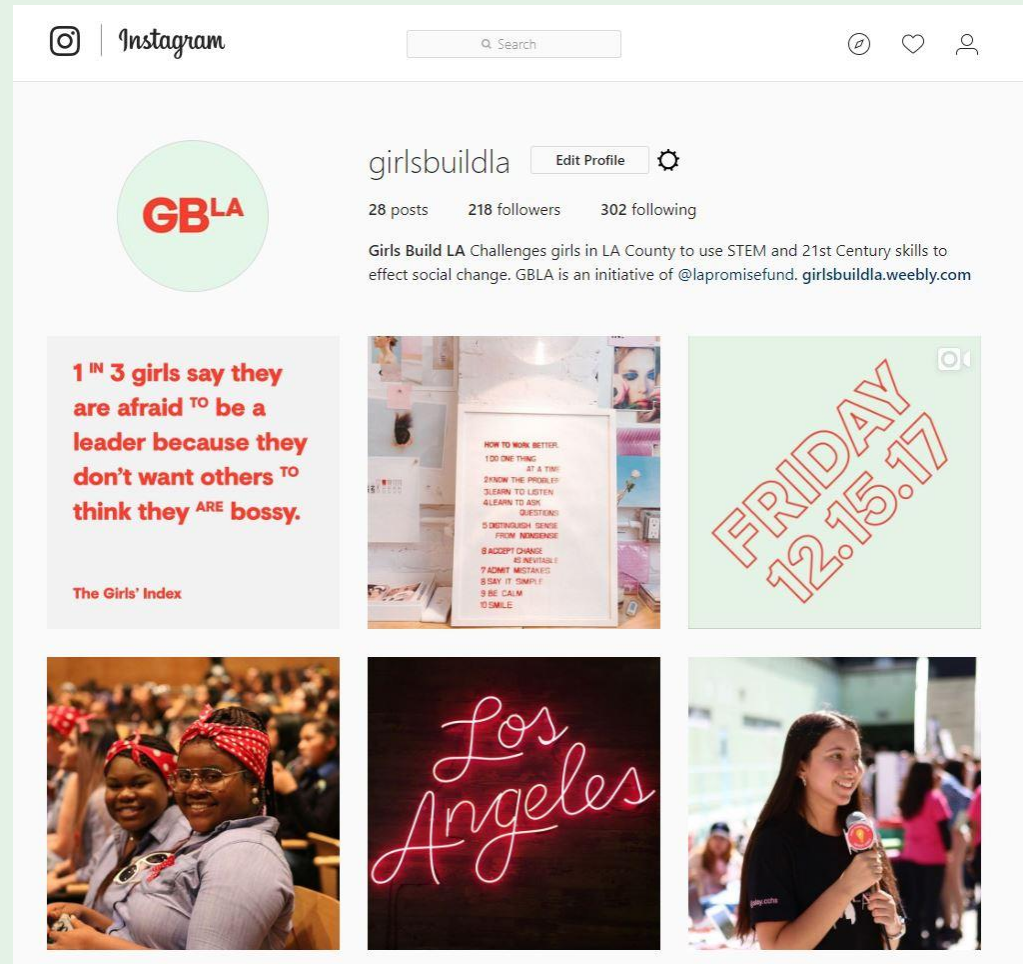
Instagram

Search

GBLA

girlsbuildla Edit Profile

28 posts 218 followers 302 following

Girls Build LA Challenges girls in LA County to use STEM and 21st Century skills to effect social change. GBLA is an initiative of @lapromisefund. girlsbuildla.weebly.com

1 IN 3 girls say they are afraid TO be a leader because they don't want others TO think they ARE bossy.

The Girls' Index

HOW TO WORK BETTER.
1 DO ONE THING AT A TIME
2 KNOW THE PROBLEM
3 LEARN TO LISTEN
4 LEARN TO ASK QUESTIONS
5 DISTINGUISH SENSE FROM NONSENSE
6 ACCEPT CHANGE AS INEVITABLE
7 ADMIT MISTAKES
8 SAY IT SIMPLE
9 BE CALM
10 SMILE

FRIDAY 12.15.17

Los Angeles